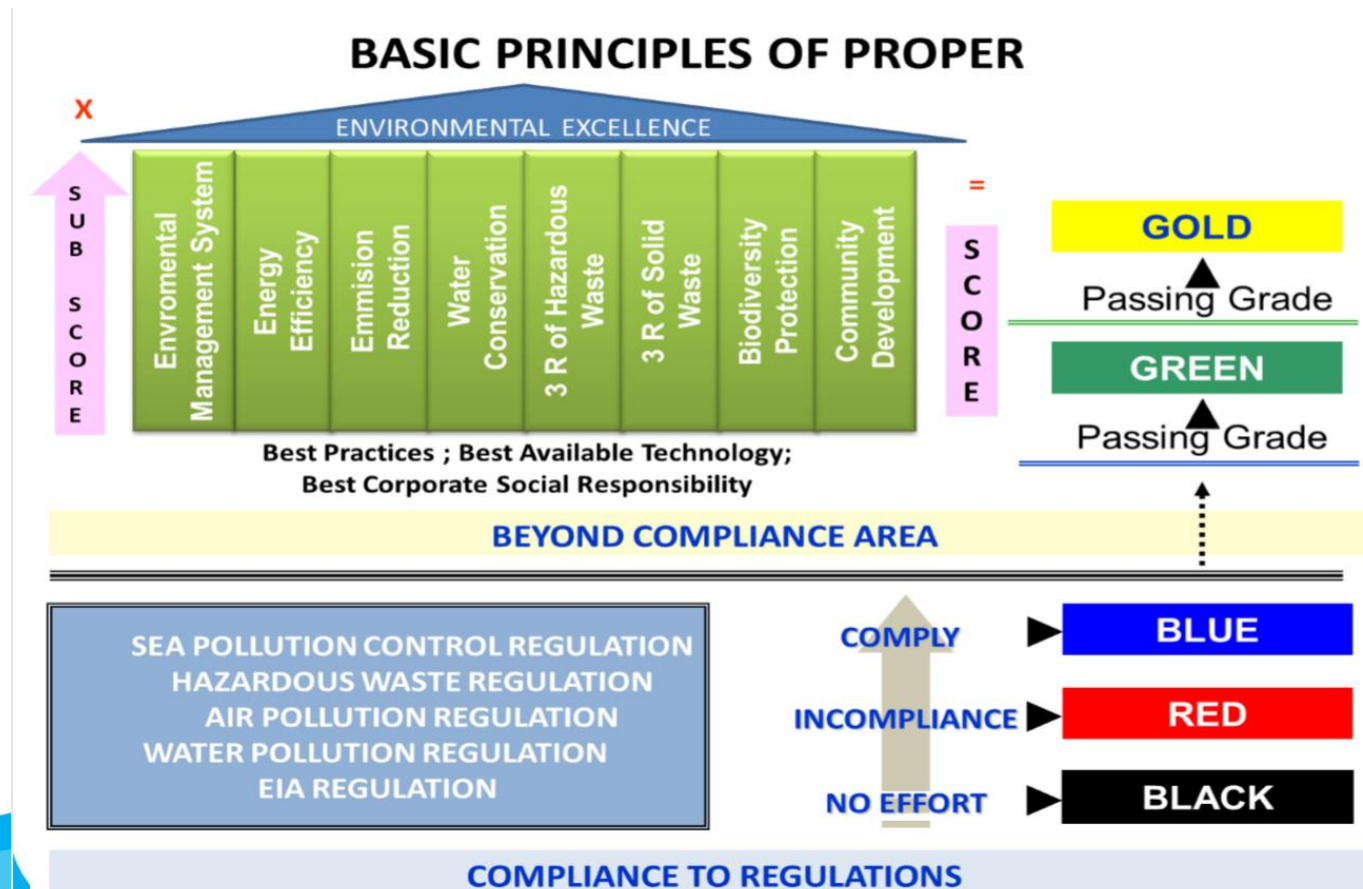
BASIC PRINCIPLES OF PROPER

X

ENVIRONMENTAL EXCELLENCE

SUB SCORE

Envromental Management System

Energy Efficiency

Emmision Reduction

Water Conservation

3 R of Hazardous Waste

3 R of Solid Waste

Biodiversity Protection

Community Development

=

SCORE

GOLD

Passing Grade

GREEN

Passing Grade

Best Practices ; Best Available Technology; Best Corporate Social Responsibility

BEYOND COMPLIANCE AREA

SEA POLLUTION CONTROL REGULATION
HAZARDOUS WASTE REGULATION
AIR POLLUTION REGULATION
WATER POLLUTION REGULATION
EIA REGULATION

COMPLY

BLUE

INCOMPLIANCE

RED

NO EFFORT

BLACK

COMPLIANCE TO REGULATIONS